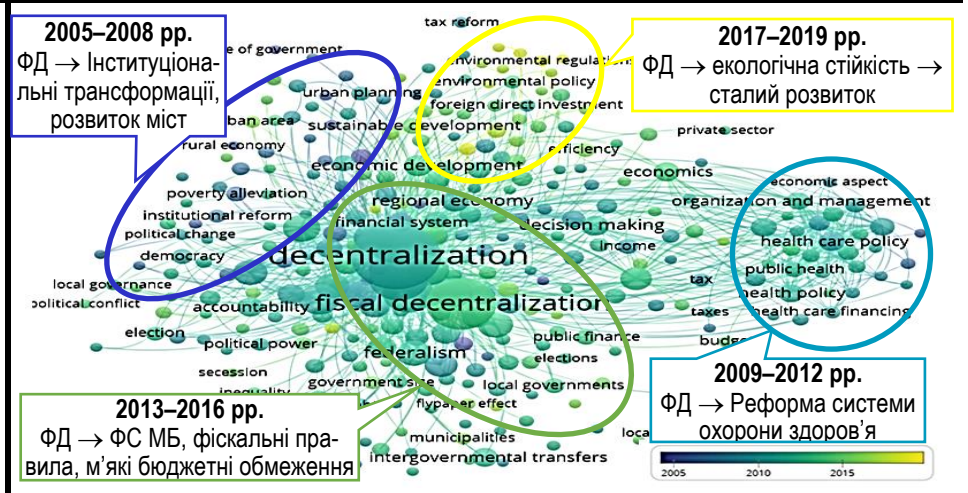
2005–2008 рр.
ФД → Інституціональні трансформації, розвиток міст

2017–2019 рр.
ФД → екологічна стійкість → сталий розвиток

2009–2012 рр.
ФД → Реформа системи охорони здоров'я

2013–2016 рр.
ФД → ФС МБ, фіскальні правила, м'які бюджетні обмеження

tax reform
e of government
environmental regulation
environmental policy
foreign direct investment
urban planning
sustainable development
ban area
private sector
rural economy
efficiency
economic development
economics
economic aspect
poverty alleviation
regional economy
organization and management
institutional reform
financial system
decision making
political change
health care policy
income
democracy
decentralization
public health
tax
local governance
health policy
political conflict
fiscal decentralization
taxes
accountability
health care financing
election
public finance
budge
political power
federalism
elections
secession
inequality
government size
local governments
flypaper effect
municipalities
loca
intergovernmental transfers
2005
2010
2015